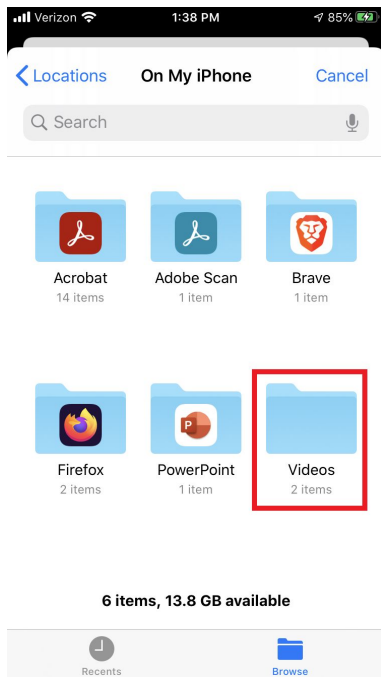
Verizon 1:38 PM 85%

Locations On My iPhone Cancel

Search

Acrobat
14 items

Adobe Scan
1 item

Brave
1 item

Firefox
2 items

PowerPoint
1 item

Videos
2 items

6 items, 13.8 GB available

Recents

Browse